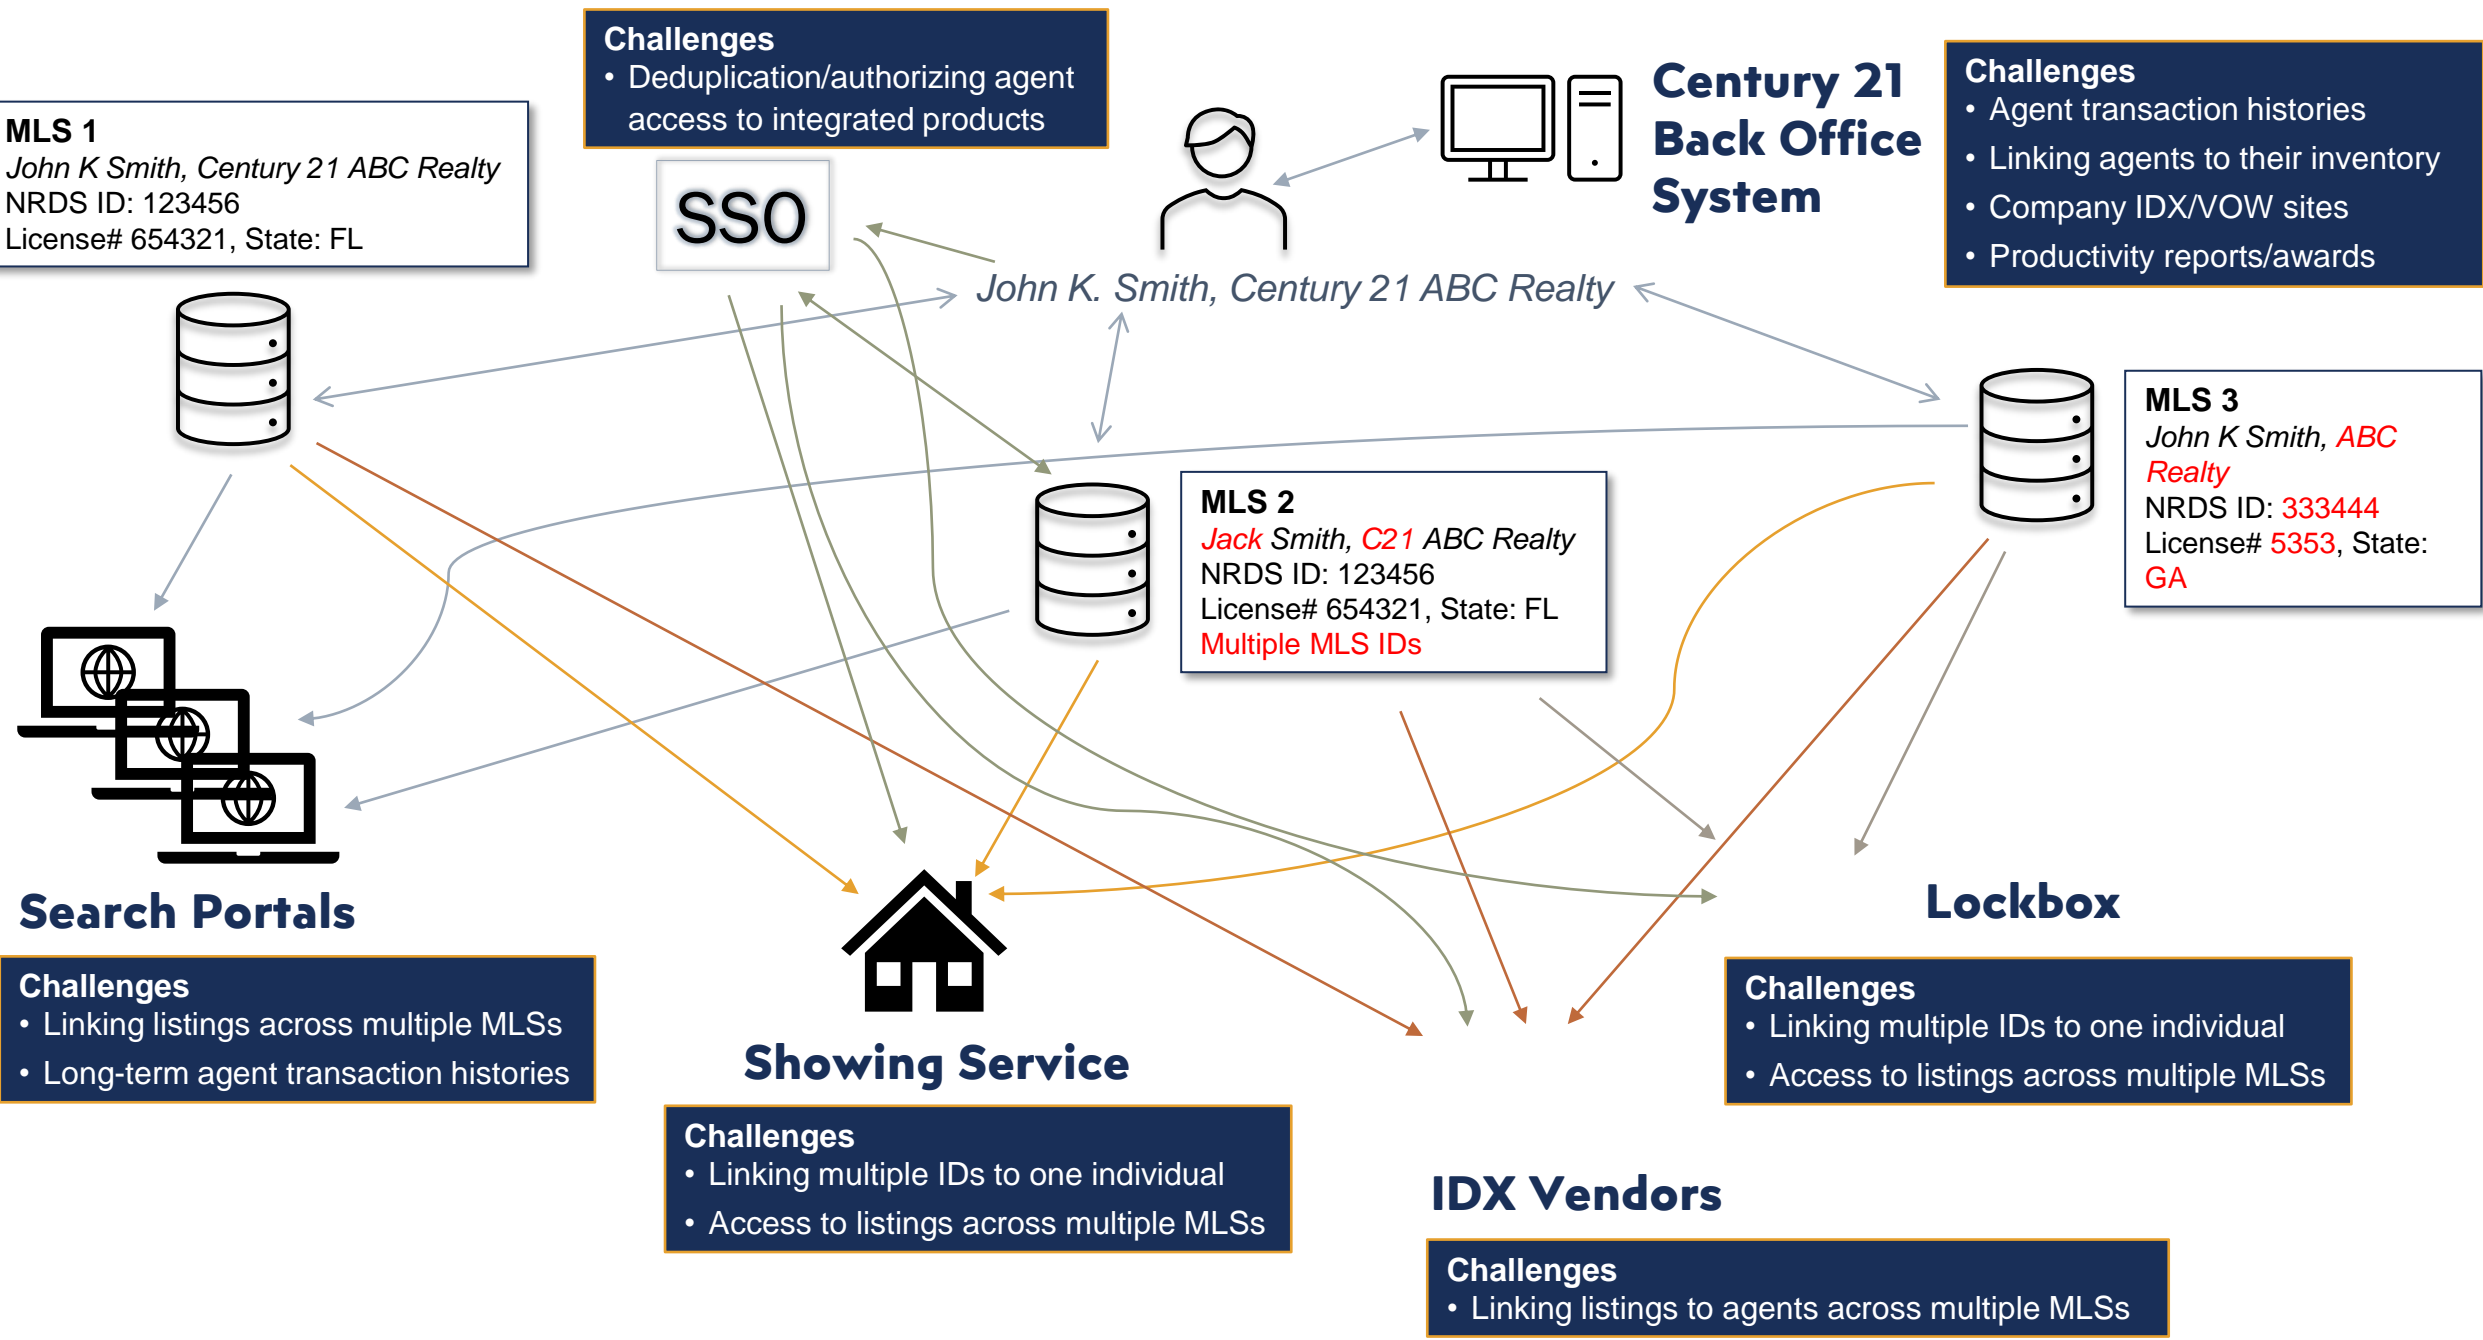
Challenges
• Deduplication/authorizing agent access to integrated products

MLS 1
John K Smith, Century 21 ABC Realty
NRDS ID: 123456
License# 654321, State: FL

SSO

Century 21 Back Office System

Challenges
• Agent transaction histories
• Linking agents to their inventory
• Company IDX/VOW sites
• Productivity reports/awards

John K. Smith, Century 21 ABC Realty

MLS 3
John K Smith, ABC Realty
NRDS ID: 333444
License# 5353, State: GA

MLS 2
Jack Smith, C21 ABC Realty
NRDS ID: 123456
License# 654321, State: FL
Multiple MLS IDs

Search Portals

Challenges
• Linking listings across multiple MLSs
• Long-term agent transaction histories

Showing Service

Challenges
• Linking multiple IDs to one individual
• Access to listings across multiple MLSs

Lockbox

Challenges
• Linking multiple IDs to one individual
• Access to listings across multiple MLSs

IDX Vendors

Challenges
• Linking listings to agents across multiple MLSs